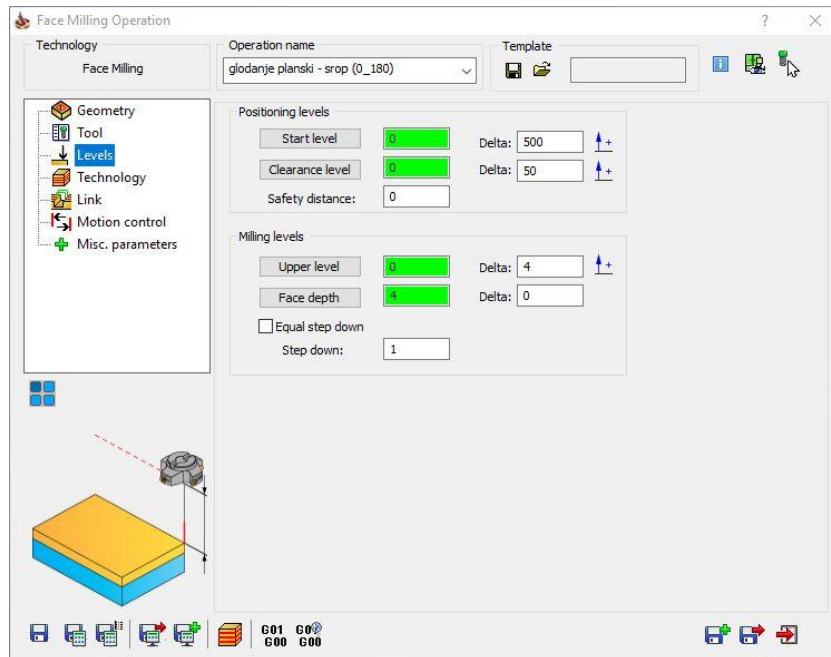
Face Milling Operation

?

Technology

Face Milling

Operation name

glodanje planski - srop (0_180)

Template

Geometry
Tool
Levels
Technology
Link
Motion control
Misc. parameters

Positioning levels

Start level | 0 | Delta: 500

Clearance level | 0 | Delta: 50

Safety distance: 0

Milling levels

Upper level | 0 | Delta: 4

Face depth | 4 | Delta: 0

Equal step down

Step down: 1

G01 G00 G0 G00